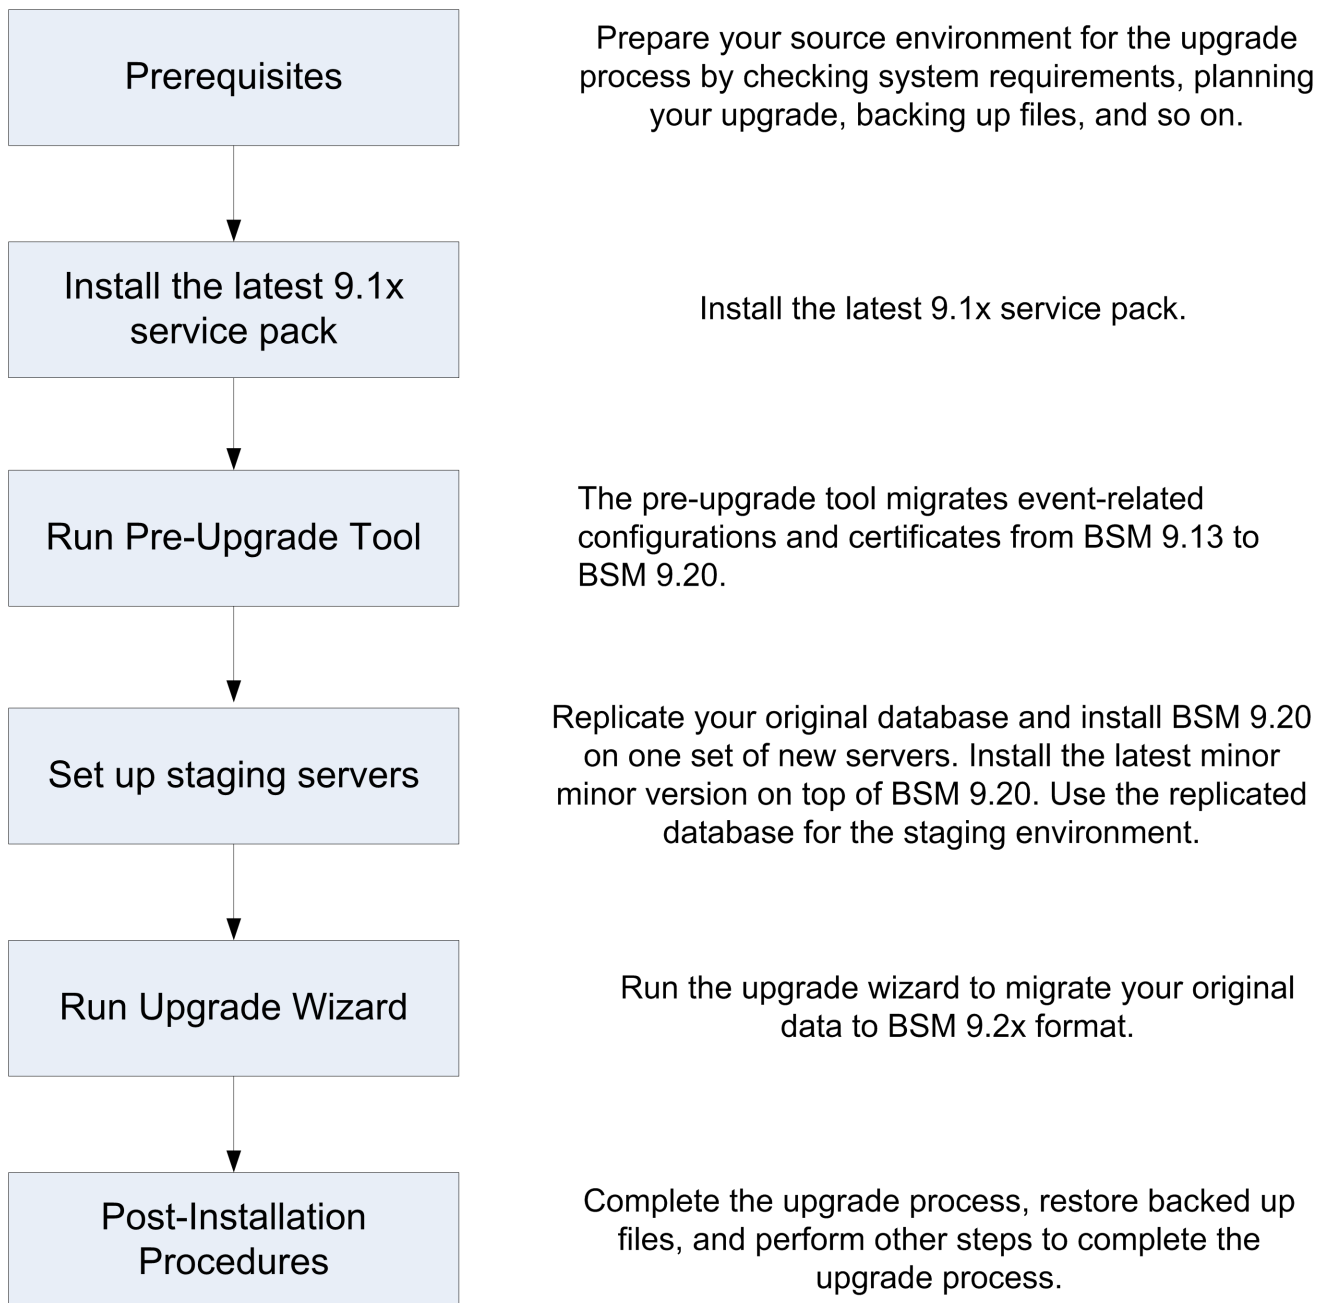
Prerequisites

Prepare your source environment for the upgrade process by checking system requirements, planning your upgrade, backing up files, and so on.

Install the latest 9.1x service pack

Install the latest 9.1x service pack.

Run Pre-Upgrade Tool

The pre-upgrade tool migrates event-related configurations and certificates from BSM 9.13 to BSM 9.20.

Set up staging servers

Replicate your original database and install BSM 9.20 on one set of new servers. Install the latest minor minor version on top of BSM 9.20. Use the replicated database for the staging environment.

Run Upgrade Wizard

Run the upgrade wizard to migrate your original data to BSM 9.2x format.

Post-Installation Procedures

Complete the upgrade process, restore backed up files, and perform other steps to complete the upgrade process.